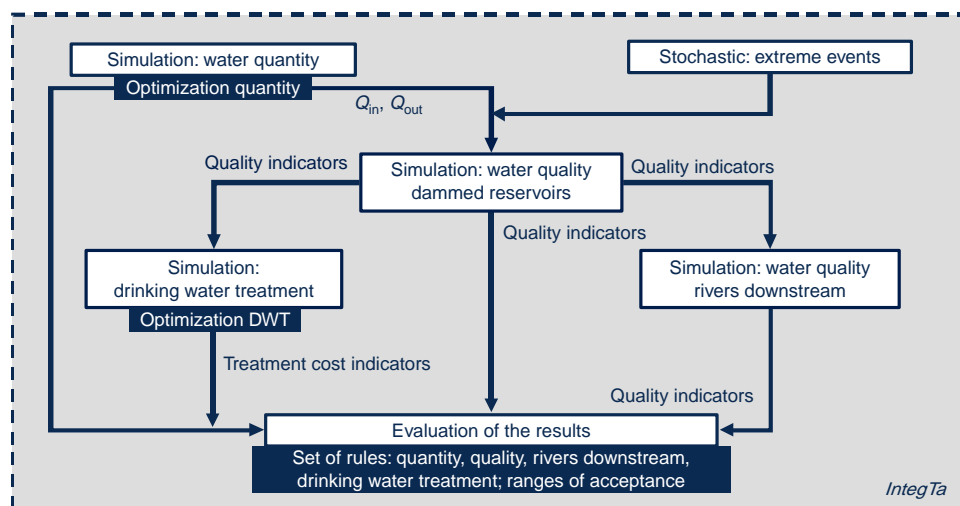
Simulation: water quantity
Optimization quantity

Stochastic: extreme events

$Q_{in}$, $Q_{out}$

Quality indicators

Simulation: water quality dammed reservoirs

Quality indicators

Quality indicators

Simulation: drinking water treatment
Optimization DWT

Simulation: water quality rivers downstream

Treatment cost indicators

Quality indicators

Evaluation of the results
Set of rules: quantity, quality, rivers downstream, drinking water treatment; ranges of acceptance

IntegTa